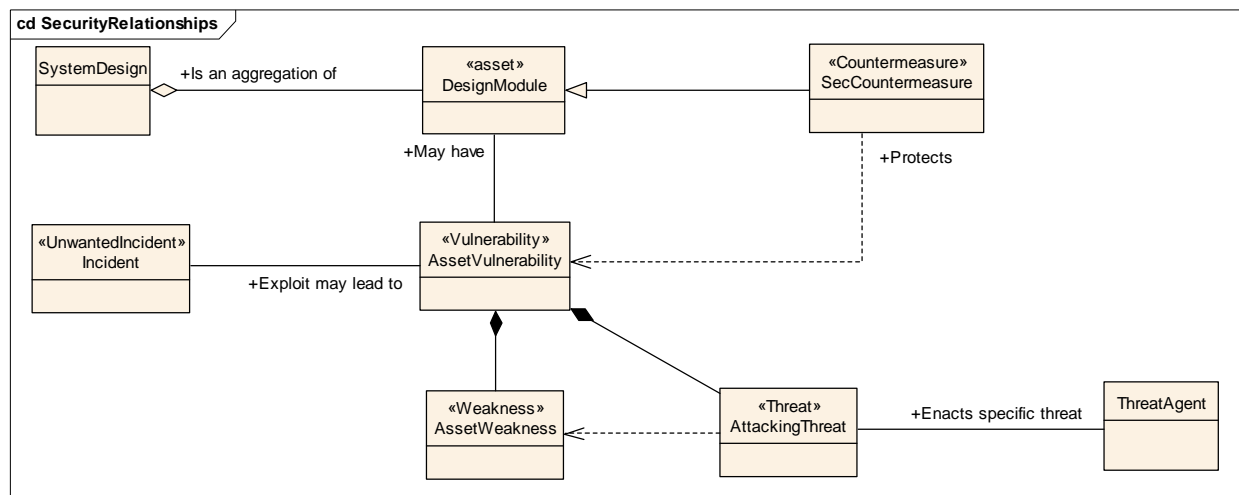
cd SecurityRelationships

SystemDesign

+Is an aggregation of

«asset»
DesignModule

«Countermeasure»
SecCountermeasure

+May have

+Protects

«UnwantedIncident»
Incident

«Vulnerability»
AssetVulnerability

+Exploit may lead to

«Weakness»
AssetWeakness

«Threat»
AttackingThreat

+Enacts specific threat

ThreatAgent